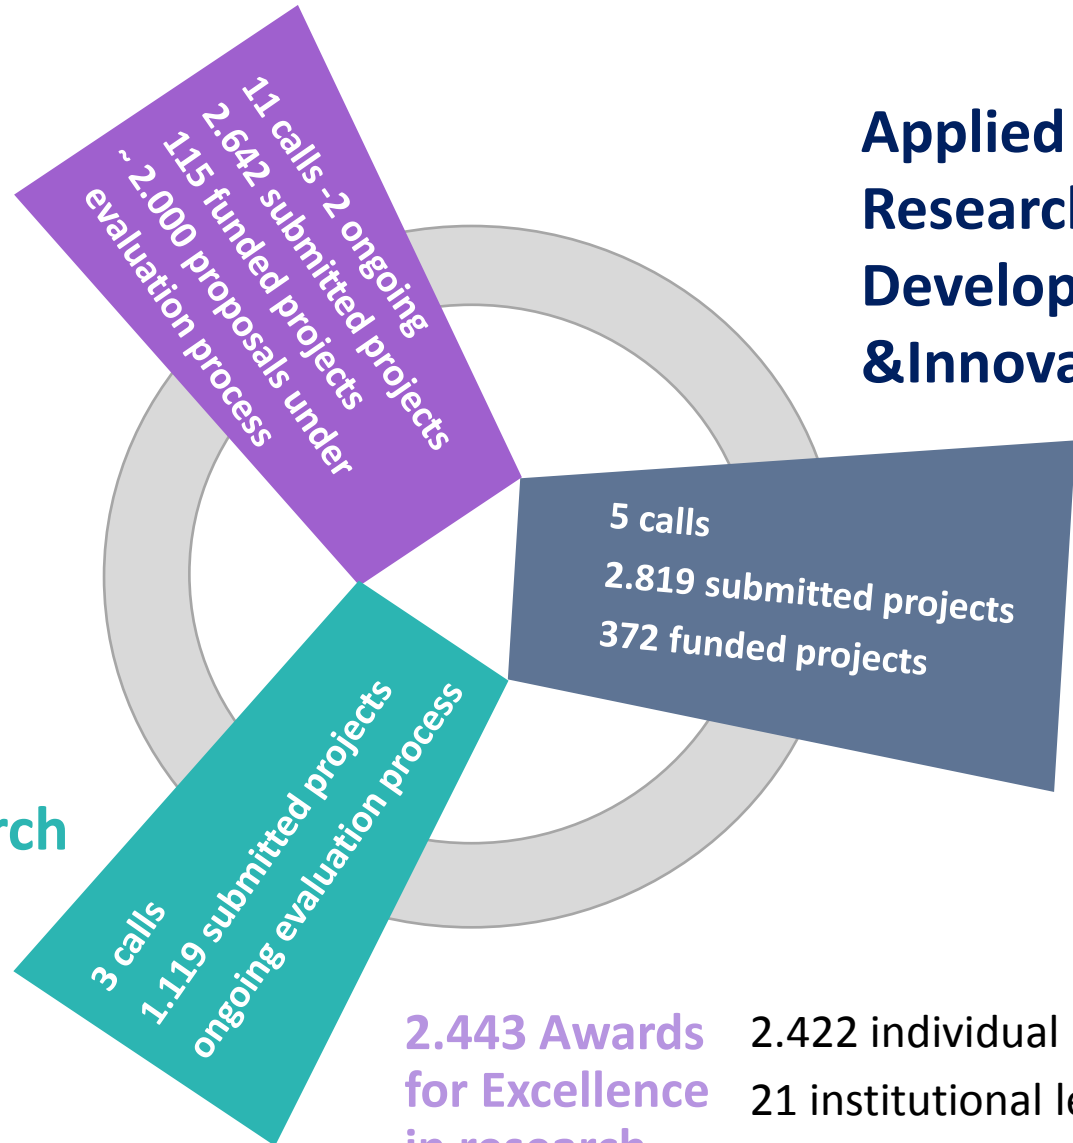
11 calls -2 ongoing
2.642 submitted projects
115 funded projects
~ 2.000 proposals under evaluation process

Applied
Researc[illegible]
Develop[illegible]
&Innova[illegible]

5 calls
2.819 submitted projects
372 funded projects

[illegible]rch

3 calls
1.119 submitted projects
ongoing evaluation process

2.443 Awards for Excellence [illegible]

2.422 individual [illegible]
21 institutional le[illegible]